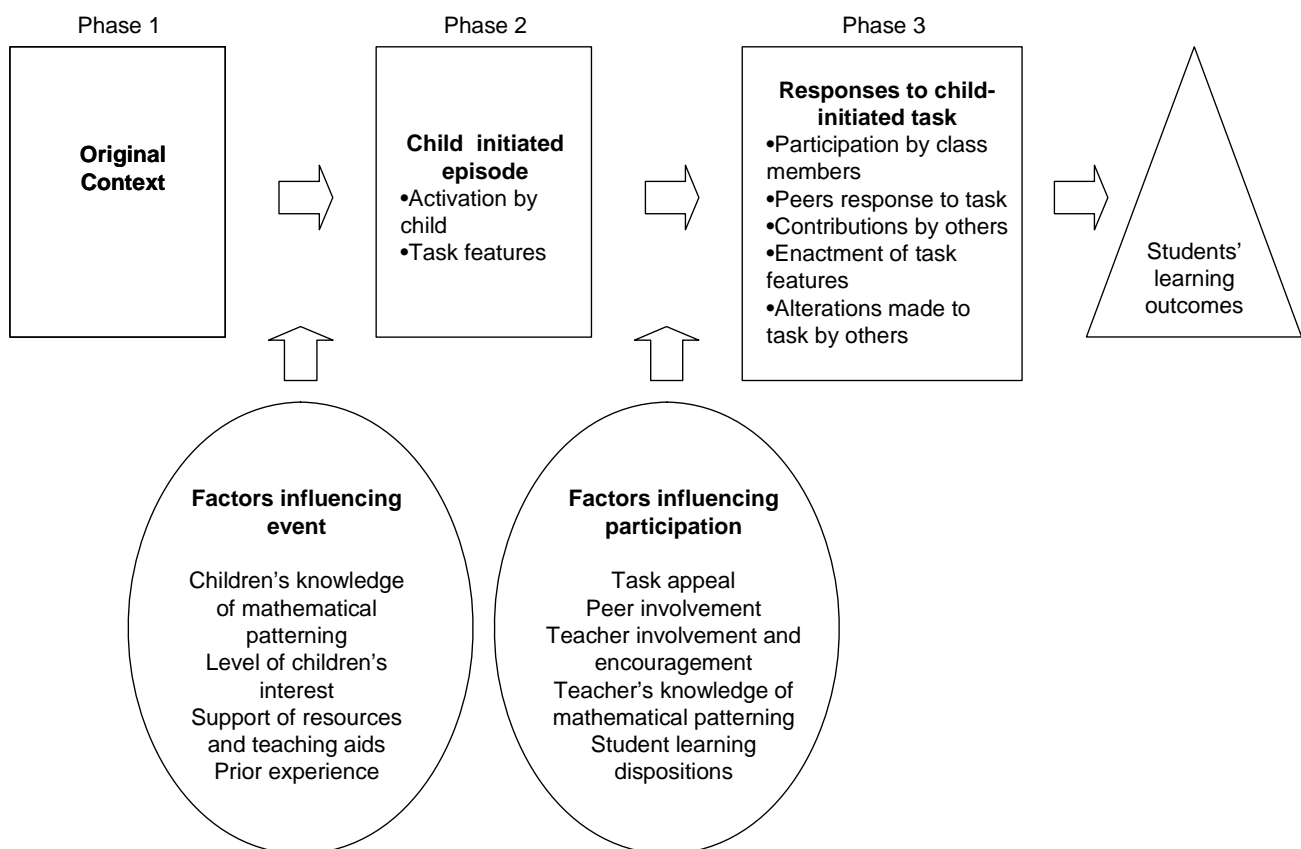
Phase 1

Original Context

Phase 2

Child initiated episode
•Activation by child
•Task features

Phase 3

Responses to child-initiated task
•Participation by class members
•Peers response to task
•Contributions by others
•Enactment of task features
•Alterations made to task by others

Students' learning outcomes

Factors influencing event

Children's knowledge of mathematical patterning
Level of children's interest
Support of resources and teaching aids
Prior experience

Factors influencing participation

Task appeal
Peer involvement
Teacher involvement and encouragement
Teacher's knowledge of mathematical patterning
Student learning dispositions